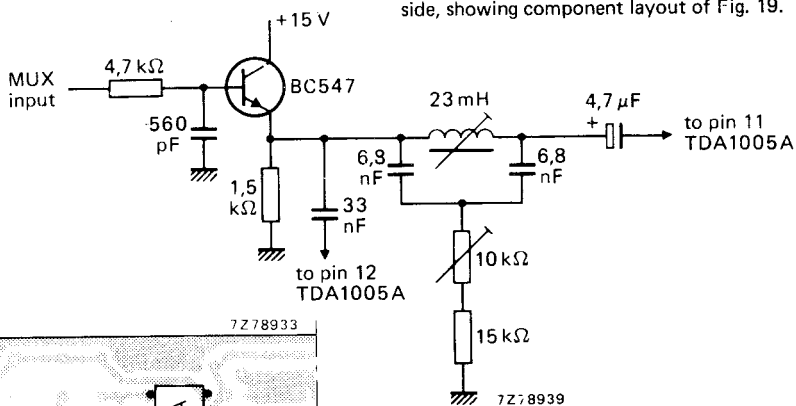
side, showing component layout of Fig. 19.

+15 V

MUX input

4,7 k$\Omega$

BC547

560 pF

1,5 k$\Omega$

33 nF

to pin 12 TDA1005A

23 mH

6,8 nF

6,8 nF

4,7 $\mu$F

+

to pin 11 TDA1005A

10 k$\Omega$

15 k$\Omega$

7Z78939

7Z78933